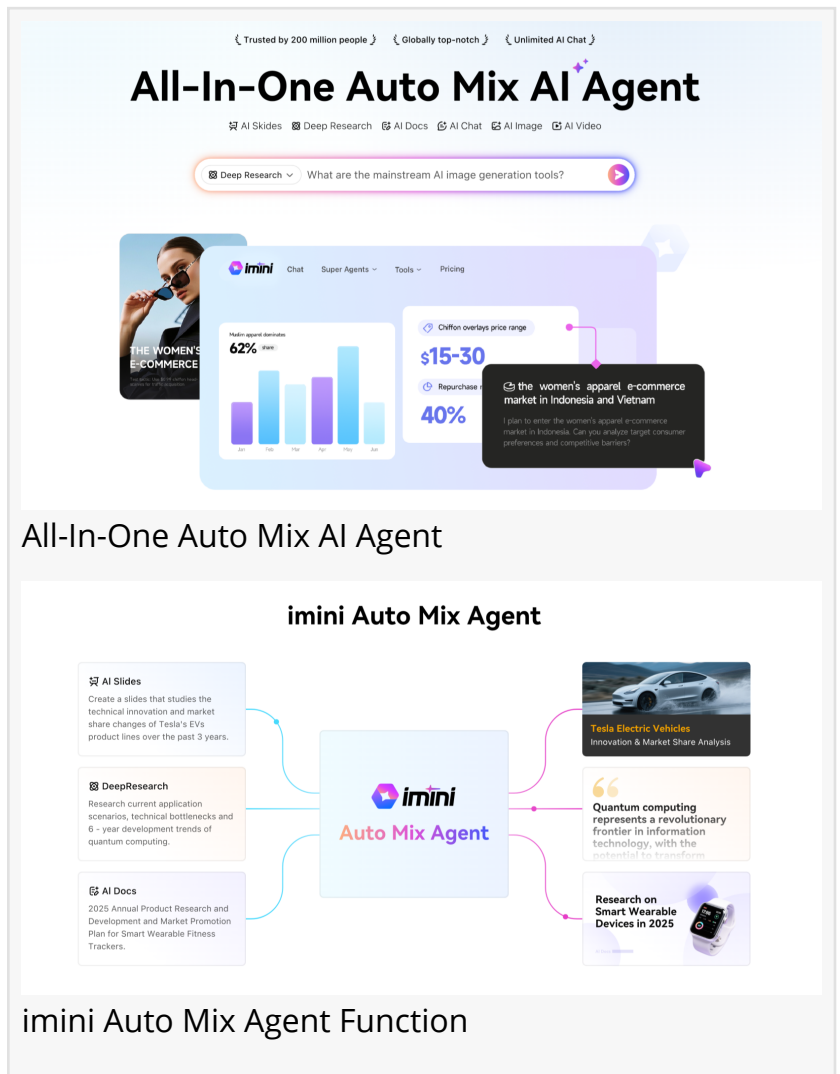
Trusted by 200 million people | Globally top-notch | Unlimited AI Chat

All-In-One Auto Mix AI Agent

AI Slides | Deep Research | AI Docs | AI Chat | AI Image | AI Video

Deep Research | What are the mainstream AI image generation tools?

THE WOMEN'S E-COMMERCE

imini | Chat | Super Agents | Tools | Pricing

Muslim apparel dominates
62% share

Jan Feb Mar Apr May Jun

Chiffon overlays price range
$15-30

Repurchase r
40%

the women's apparel e-commerce market in Indonesia and Vietnam

I plan to enter the women's apparel e-commerce market in Indonesia. Can you analyze target consumer preferences and competitive barriers?

All-In-One Auto Mix AI Agent

imini Auto Mix Agent

AI Slides
Create a slides that studies the technical innovation and market share changes of Tesla's EVs product lines over the past 3 years.

DeepResearch
Research current application scenarios, technical bottlenecks and 6 - year development trends of quantum computing.

AI Docs
2025 Annual Product Research and Development and Market Promotion Plan for Smart Wearable Fitness Trackers.

imini
Auto Mix Agent

Tesla Electric Vehicles
Innovation & Market Share Analysis

Quantum computing represents a revolutionary frontier in information technology, with the potential to transform

Research on Smart Wearable Devices in 2025

imini Auto Mix Agent Function